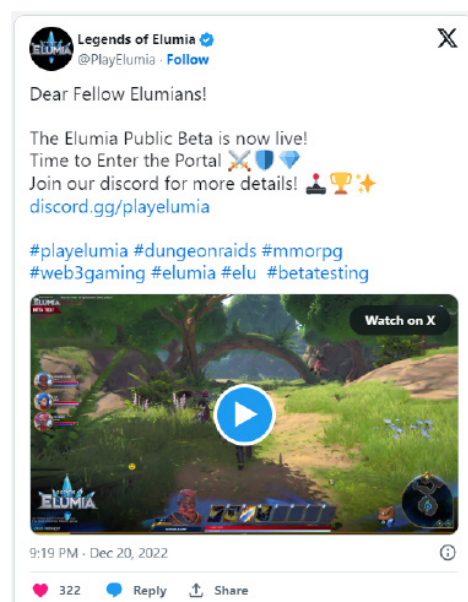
ELUMIA

Legends of Elumia
@PlayElumia · Follow

Dear Fellow Elumians!

The Elumia Public Beta is now live!
Time to Enter the Portal ⚔️🛡️💎
Join our discord for more details! 🕹️🏆✨
discord.gg/playelumia

#playelumia #dungeonraids #mmorpg #web3gaming #elumia #elu #betatesting

ELUMIA
BETA TEST

Watch on X

ELUMIA

9:19 PM · Dec 20, 2022

322 Reply Share